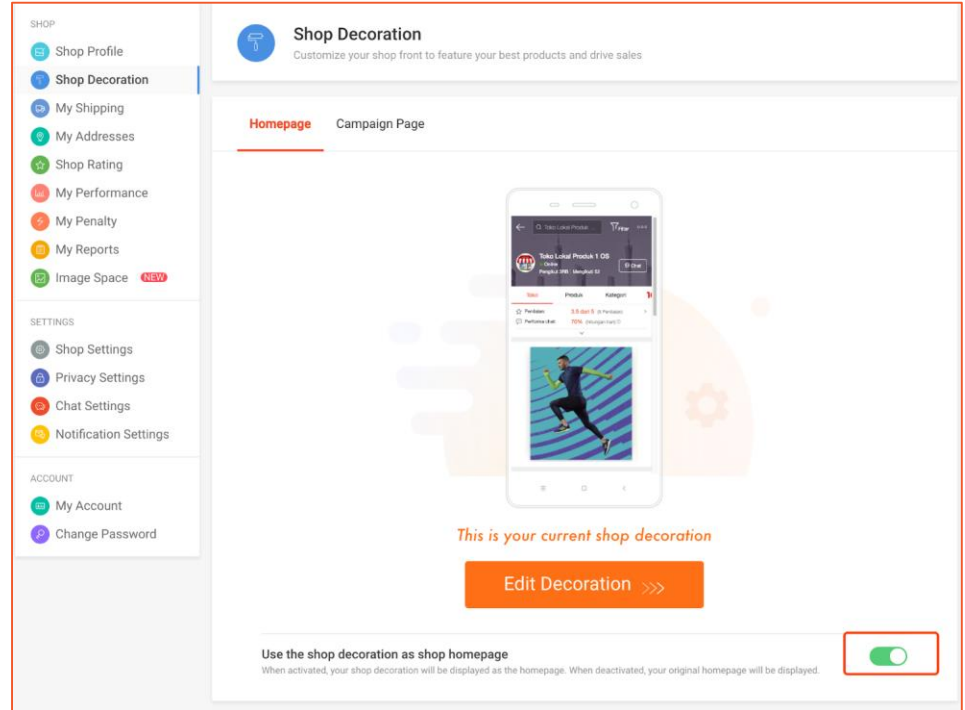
SHOP
Shop Profile
Shop Decoration
My Shipping
My Addresses
Shop Rating
My Performance
My Penalty
My Reports
Image Space NEW

SETTINGS
Shop Settings
Privacy Settings
Chat Settings
Notification Settings

ACCOUNT
My Account
Change Password

Shop Decoration
Customize your shop front to feature your best products and drive sales

Homepage
Campaign Page

Toko Lokal Produk
Filter
Toko Lokal Produk 1 OS
Online
Chat
Toko
Produk
Kategori
Penilaian
3.9 dari 5
Performa chat
70%

This is your current shop decoration

Edit Decoration

Use the shop decoration as shop homepage
When activated, your shop decoration will be displayed as the homepage. When deactivated, your original homepage will be displayed.